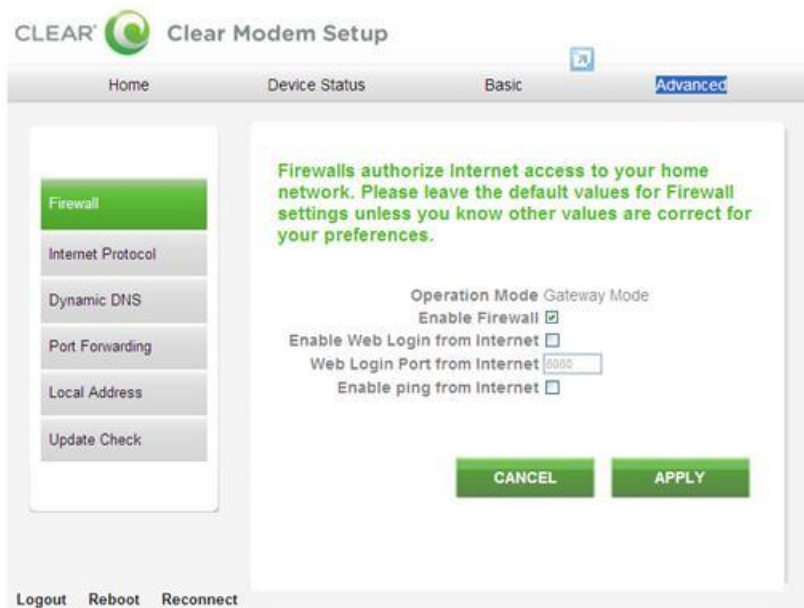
CLEAR Clear Modem Setup

Home Device Status Basic Advanced

Firewall
Internet Protocol
Dynamic DNS
Port Forwarding
Local Address
Update Check

Firewalls authorize Internet access to your home network. Please leave the default values for Firewall settings unless you know other values are correct for your preferences.

Operation Mode Gateway Mode
Enable Firewall ☑
Enable Web Login from Internet ☐
Web Login Port from Internet 8080
Enable ping from Internet ☐

CANCEL APPLY

Logout Reboot Reconnect